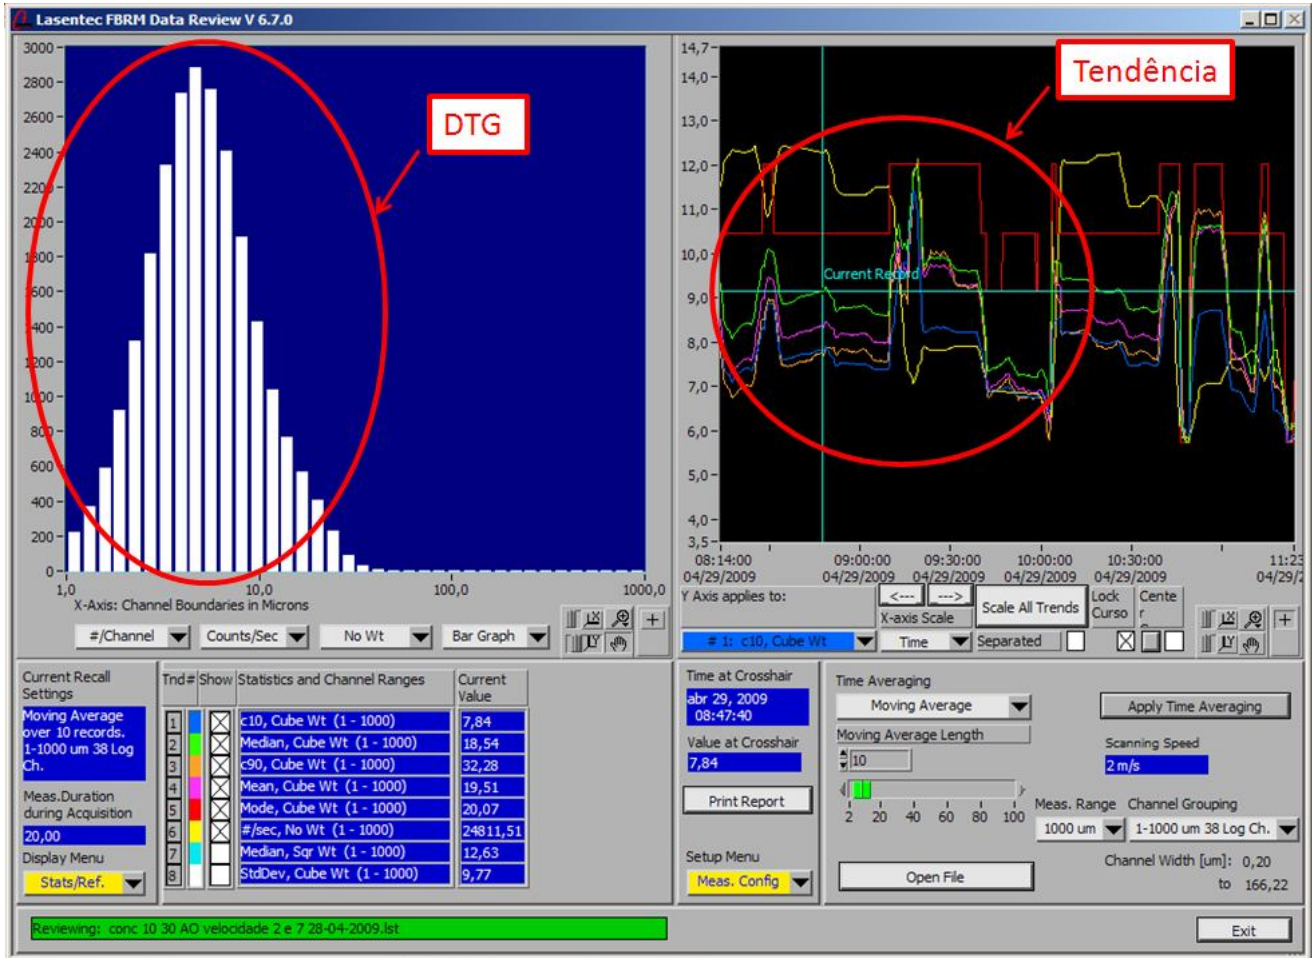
Lasentec FBRM Data Review V 6.7.0

3000
2800
2600
2400
2200
2000
1800
1600
1400
1200
1000
800
600
400
200
0
1,0
10,0
100,0
1000,0
X-Axis: Channel Boundaries in Microns

DTG

14,7
14,0
13,0
12,0
11,0
10,0
9,0
8,0
7,0
6,0
5,0
4,0
3,5
Current Record

Tendência

08:14:00 04/29/2009
09:00:00 04/29/2009
09:30:00 04/29/2009
10:00:00 04/29/2009
10:30:00 04/29/2009
11:2 04/29/

#/Channel
Counts/Sec
No Wt
Bar Graph

Y Axis applies to:
# 1: c10, Cube Wt
<---
--->
X-axis Scale
Time
Scale All Trends
Separated
Lock Curso
Cente r

Current Recall Settings
Moving Average over 10 records. 1-1000 um 38 Log Ch.
Meas.Duration during Acquisition
20,00
Display Menu
Stats/Ref.

| Tnd# | Show | Statistics and Channel Ranges | Current Value |
|---|---|---|---|
| 1 | ☒ | c10, Cube Wt (1 - 1000) | 7,84 |
| 2 | ☒ | Median, Cube Wt (1 - 1000) | 18,54 |
| 3 | ☒ | c90, Cube Wt (1 - 1000) | 32,28 |
| 4 | ☒ | Mean, Cube Wt (1 - 1000) | 19,51 |
| 5 | ☒ | Mode, Cube Wt (1 - 1000) | 20,07 |
| 6 | ☒ | #/sec, No Wt (1 - 1000) | 24811,51 |
| 7 |  | Median, Sqr Wt (1 - 1000) | 12,63 |
| 8 |  | StdDev, Cube Wt (1 - 1000) | 9,77 |

Time at Crosshair
abr 29, 2009 08:47:40
Value at Crosshair
7,84
Print Report
Setup Menu
Meas. Config

Time Averaging
Moving Average
Apply Time Averaging
Moving Average Length
10
2 20 40 60 80 100
Scanning Speed
2 m/s
Meas. Range
1000 um
Channel Grouping
1-1000 um 38 Log Ch.
Channel Width [um]: 0,20
to 166,22
Open File

Reviewing: conc 10 30 AO velocidade 2 e 7 28-04-2009.lst
Exit